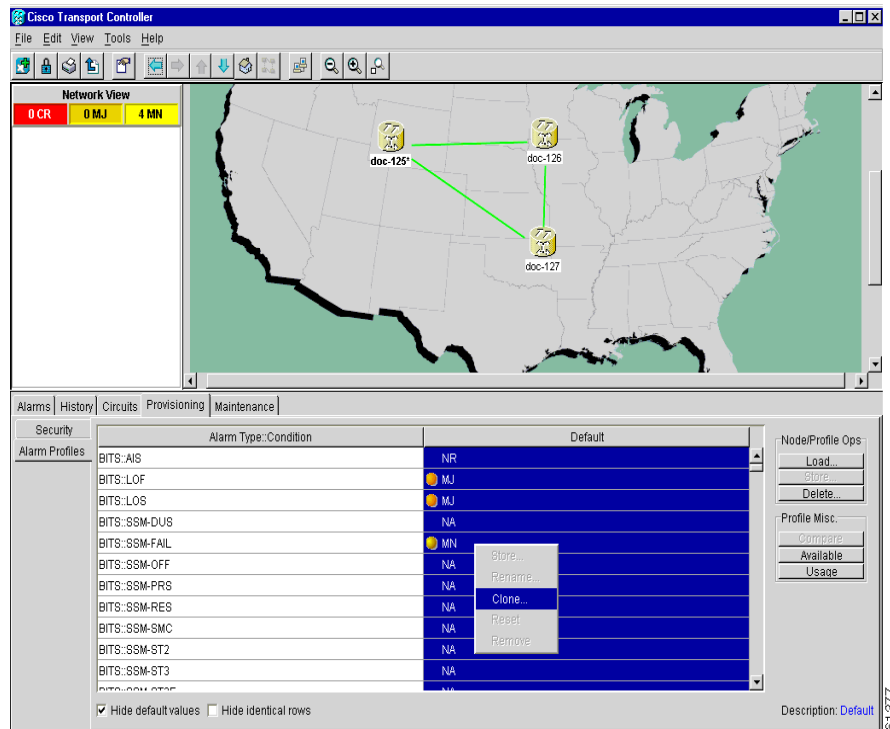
Cisco Transport Controller

File Edit View Tools Help

Network View

0 CR | 0 MJ | 4 MN

doc-125*

doc-126

doc-127

Alarms | History | Circuits | Provisioning | Maintenance

Security

Alarm Profiles

| Alarm Type::Condition | Default |
|---|---|
| BITS::AIS | NR |
| BITS::LOF | MJ |
| BITS::LOS | MJ |
| BITS::SSM-DUS | NA |
| BITS::SSM-FAIL | MN |
| BITS::SSM-OFF | NA |
| BITS::SSM-PRS | NA |
| BITS::SSM-RES | NA |
| BITS::SSM-SMC | NA |
| BITS::SSM-ST2 | NA |
| BITS::SSM-ST3 | NA |
| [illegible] | NA |

Store...
Rename...
Clone...
Reset
Remove

Node/Profile Ops
Load...
Store...
Delete...

Profile Misc.
Compare
Available
Usage

☑ Hide default values ☐ Hide identical rows

Description: Default

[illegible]